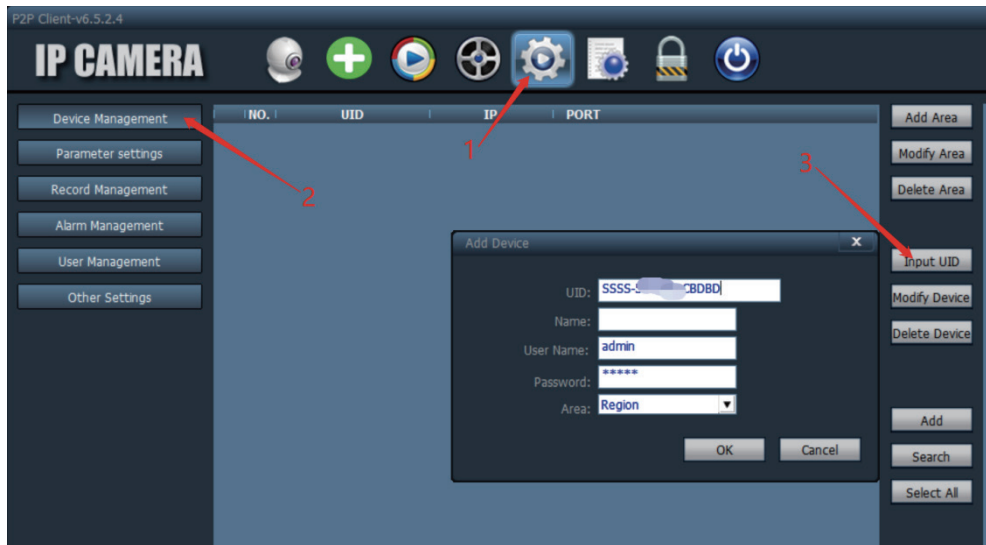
P2P Client-v6.5.2.4

IP CAMERA

Device Management
Parameter settings
Record Management
Alarm Management
User Management
Other Settings

NO. | UID | IP | PORT

1
2
3

Add Area
Modify Area
Delete Area
Input UID
Modify Device
Delete Device
Add
Search
Select All

Add Device
x
UID: SSSS-S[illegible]CBDBD
Name:
User Name: admin
Password: *****
Area: Region
OK
Cancel